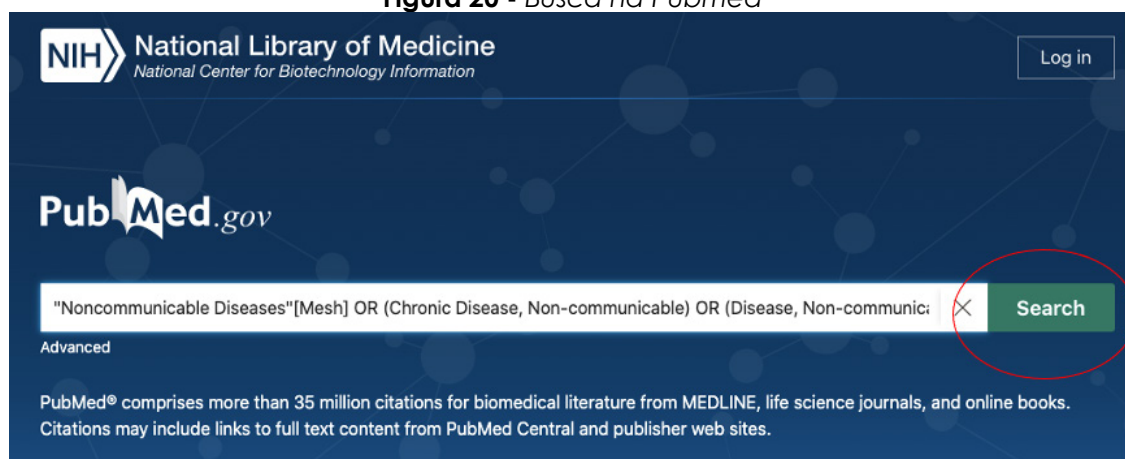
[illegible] 26 - Busca na PubMed

NIH National Library of Medicine
National Center for Biotechnology Information

Log in

PubMed.gov

"Noncommunicable Diseases"[Mesh] OR (Chronic Disease, Non-communicable) OR (Disease, Non-communic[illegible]

Search

Advanced

PubMed® comprises more than 35 million citations for biomedical literature from MEDLINE, life science journals, and online books. Citations may include links to full text content from PubMed Central and publisher web sites.